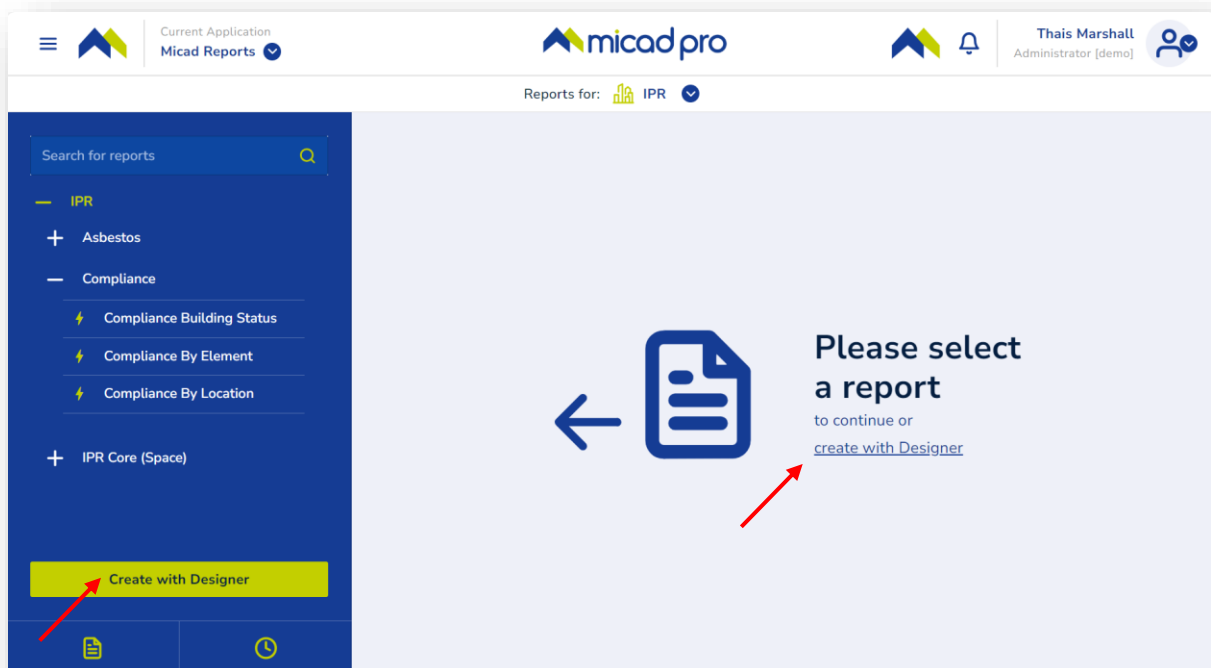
Current Application
Micad Reports

micad pro

Thais Marshall
Administrator [demo]

Reports for: IPR

Search for reports

— IPR
+ Asbestos
— Compliance
Compliance Building Status
Compliance By Element
Compliance By Location
+ IPR Core (Space)

Create with Designer

Please select a report
to continue or
create with Designer